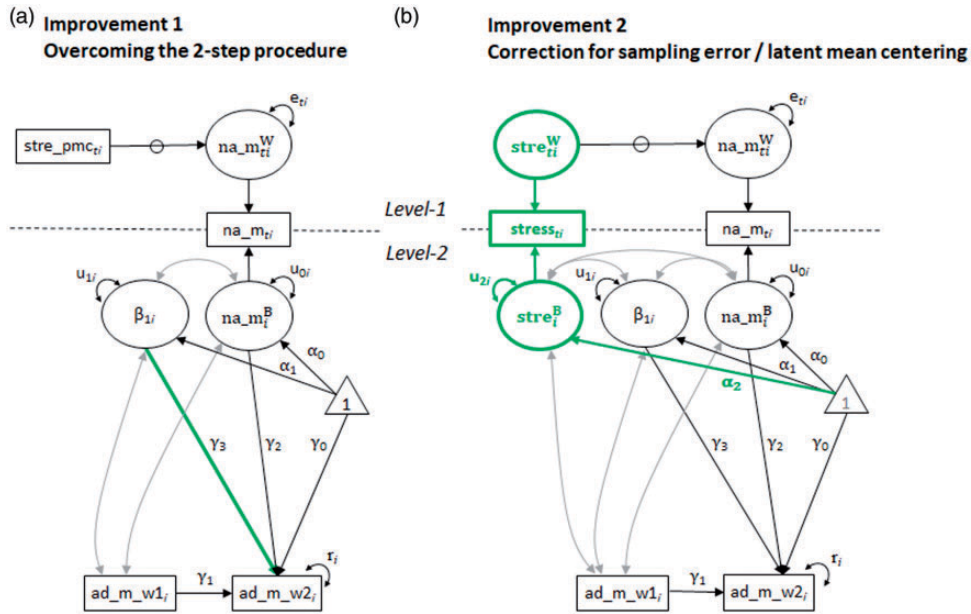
(a) **Improvement 1**
**Overcoming the 2-step procedure**

(b) **Improvement 2**
**Correction for sampling error / latent mean centering**

$e_{ti}$

stre_pmc$_{ti}$

na_m$^{W}_{ti}$

Level-1

na_m$_{ti}$

Level-2

$u_{1i}$

$u_{0i}$

$\beta_{1i}$

na_m$^{B}_{i}$

$\alpha_0$

$\alpha_1$

1

$\gamma_3$

$\gamma_2$

$\gamma_0$

$r_i$

ad_m_w1$_i$

$\gamma_1$

ad_m_w2$_i$

$e_{ti}$

stre$^{W}_{ti}$

na_m$^{W}_{ti}$

stress$_{ti}$

na_m$_{ti}$

$u_{2i}$

$u_{1i}$

$u_{0i}$

stre$^{B}_{i}$

$\beta_{1i}$

na_m$^{B}_{i}$

$\alpha_0$

$\alpha_1$

$\alpha_2$

1

$\gamma_3$

$\gamma_2$

$\gamma_0$

$r_i$

ad_m_w1$_i$

$\gamma_1$

ad_m_w2$_i$